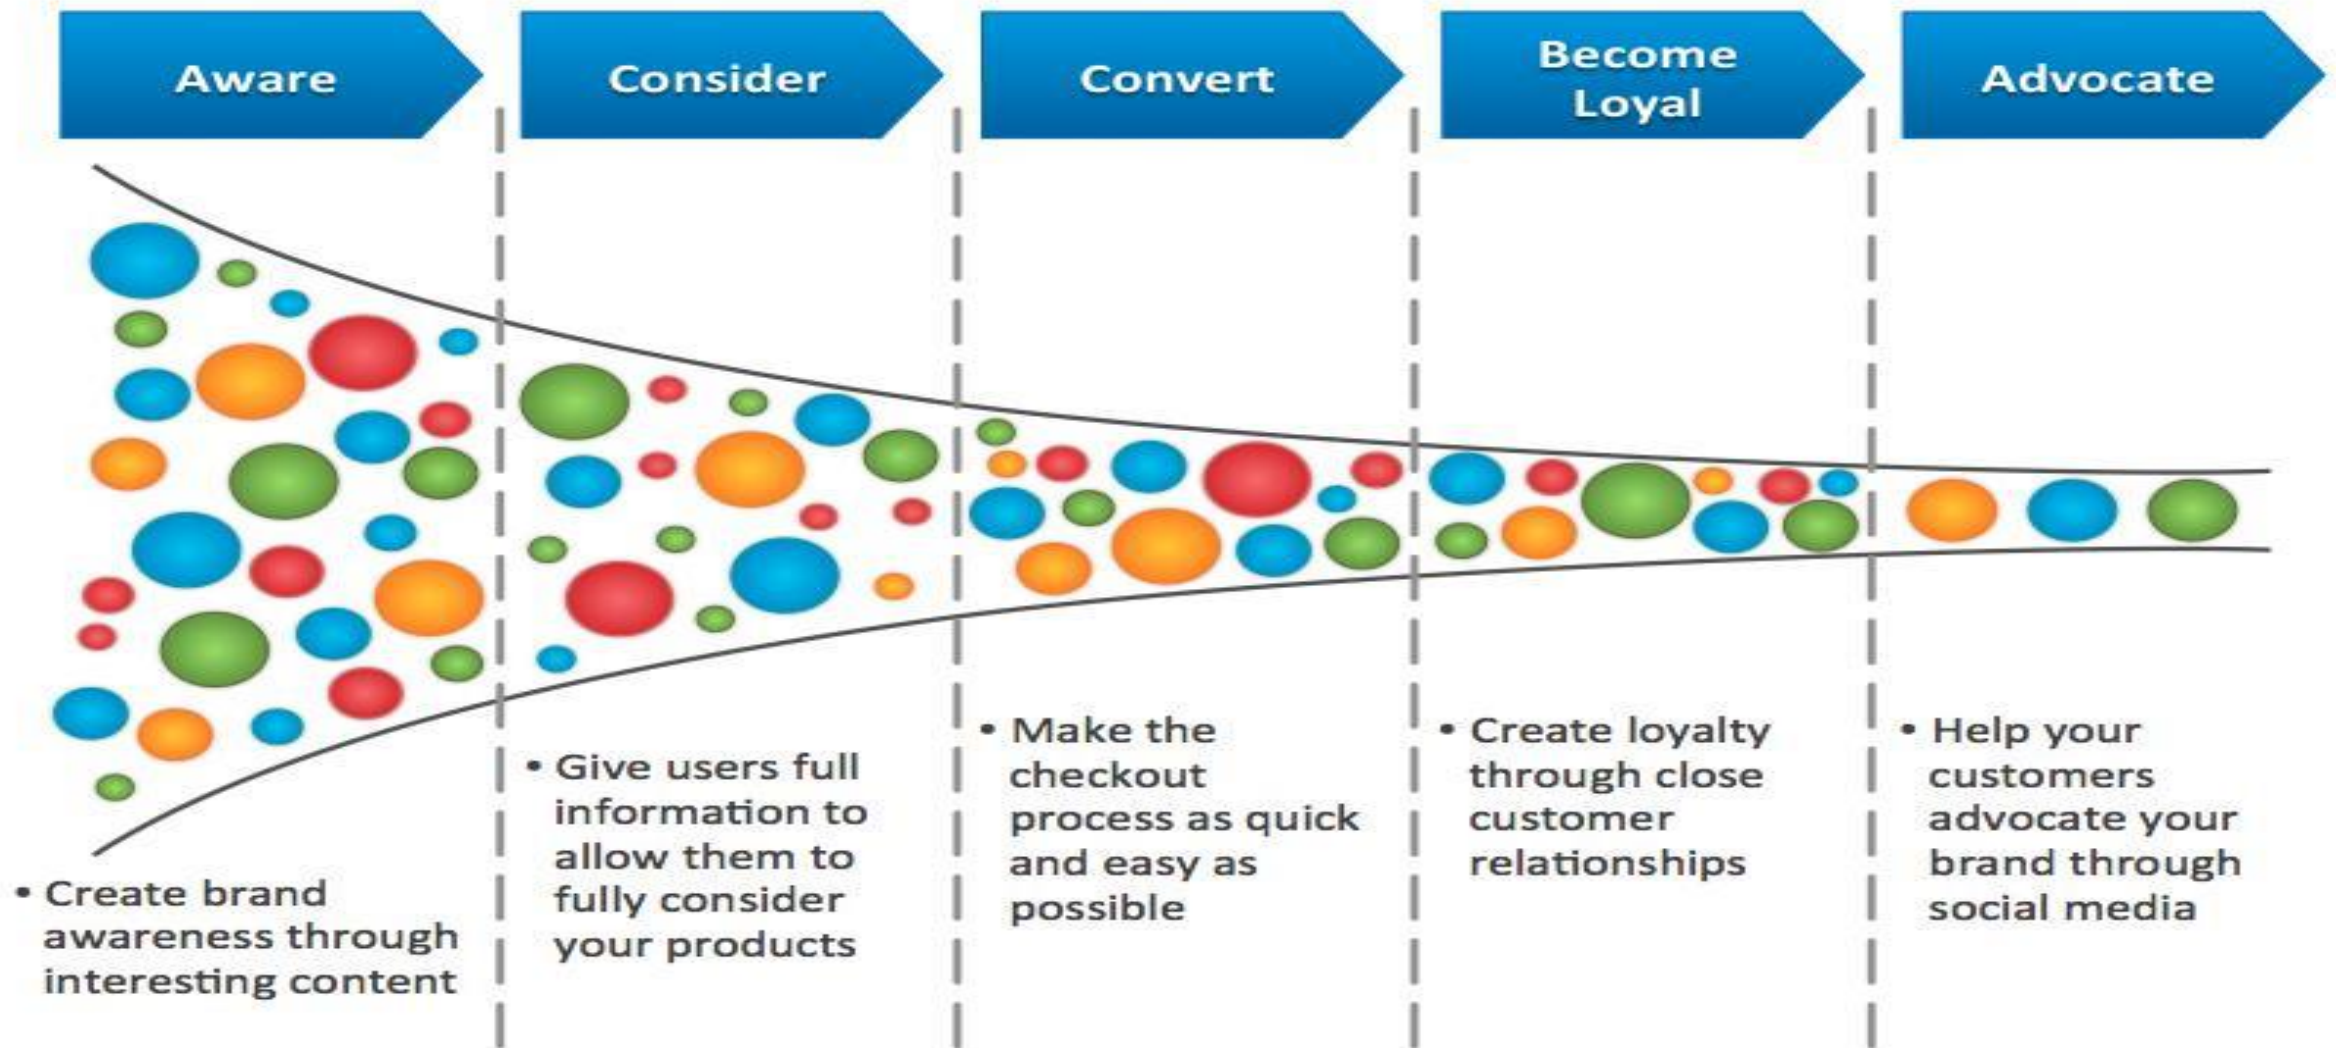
Aware

Consider

Convert

Become Loyal

Advocate

• Create brand awareness through interesting content

• Give users full information to allow them to fully consider your products

• Make the checkout process as quick and easy as possible

• Create loyalty through close customer relationships

• Help your customers advocate your brand through social media